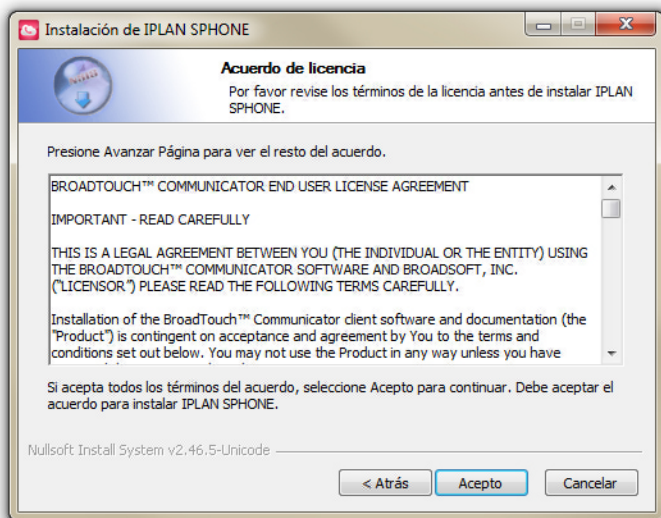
Instalación de IPLAN SPHONE

Acuerdo de licencia

Por favor revise los términos de la licencia antes de instalar IPLAN SPHONE.

Presione Avanzar Página para ver el resto del acuerdo.

BROADTOUCH™ COMMUNICATOR END USER LICENSE AGREEMENT

IMPORTANT - READ CAREFULLY

THIS IS A LEGAL AGREEMENT BETWEEN YOU (THE INDIVIDUAL OR THE ENTITY) USING THE BROADTOUCH™ COMMUNICATOR SOFTWARE AND BROADSOFT, INC. ("LICENSOR") PLEASE READ THE FOLLOWING TERMS CAREFULLY.

Installation of the BroadTouch™ Communicator client software and documentation (the "Product") is contingent on acceptance and agreement by You to the terms and conditions set out below. You may not use the Product in any way unless you have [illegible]

Si acepta todos los términos del acuerdo, seleccione Acepto para continuar. Debe aceptar el acuerdo para instalar IPLAN SPHONE.

Nullsoft Install System v2.46.5-Unicode

< Atrás
Acepto
Cancelar